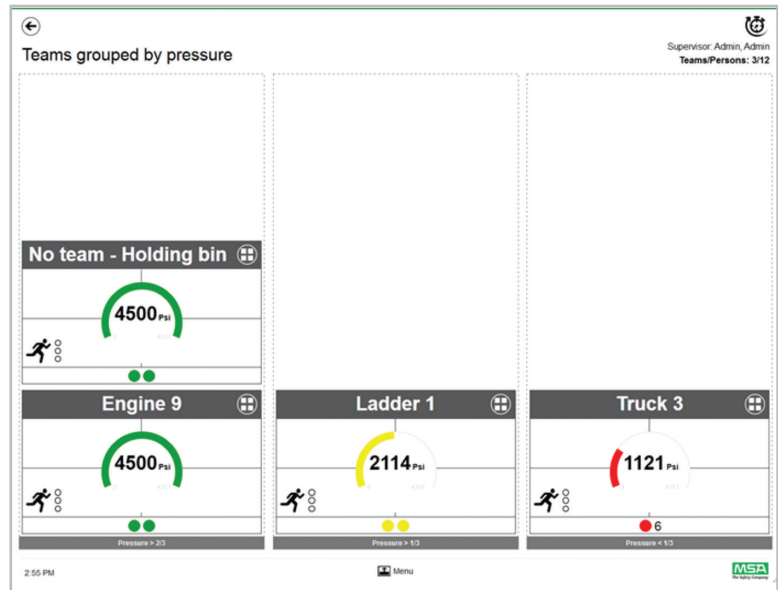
Teams grouped by pressure

Supervisor: Admin, Admin
Teams/Persons: 3/12

No team - Holding bin

4500 Psi

Engine 9

4500 Psi

Pressure > 2/3

Ladder 1

2114 Psi

Pressure > 1/3

Truck 3

1121 Psi

6

Pressure < 1/3

2:55 PM

Menu

MSA
The Safety Company